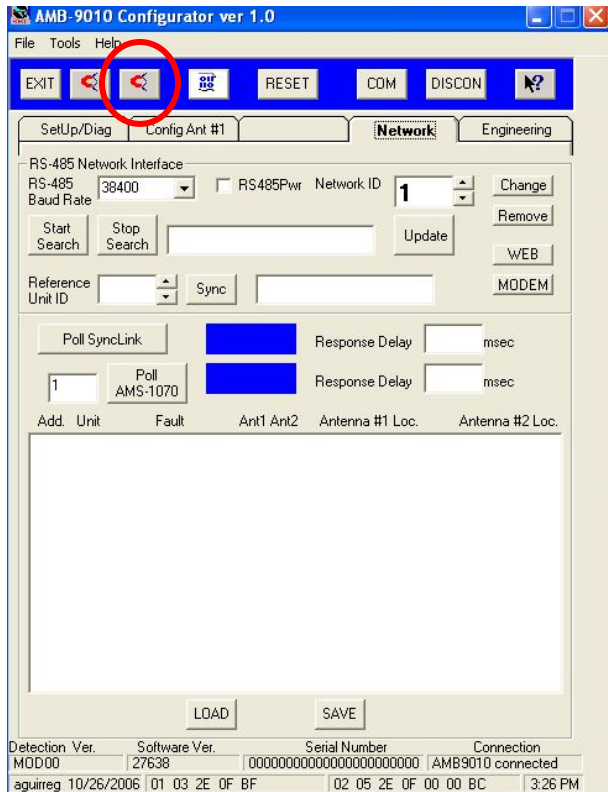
AMB-9010 Configurator ver 1.0

File Tools Help

EXIT RESET COM DISCON

SetUp/Diag Config Ant #1 Network Engineering

RS-485 Network Interface

RS-485 Baud Rate 38400 RS485Pwr Network ID 1 Change Remove

Start Search Stop Search Update WEB

Reference Unit ID Sync MODEM

Poll SyncLink Response Delay msec

1 Poll AMS-1070 Response Delay msec

Add. Unit Fault Ant1 Ant2 Antenna #1 Loc. Antenna #2 Loc.

LOAD SAVE

Detection Ver. Software Ver. Serial Number Connection
MOD00 27638 0000000000000000000000 AMB9010 connected
aguirreg 10/26/2006 01 03 2E 0F BF 02 05 2E 0F 00 00 BC 3:26 PM